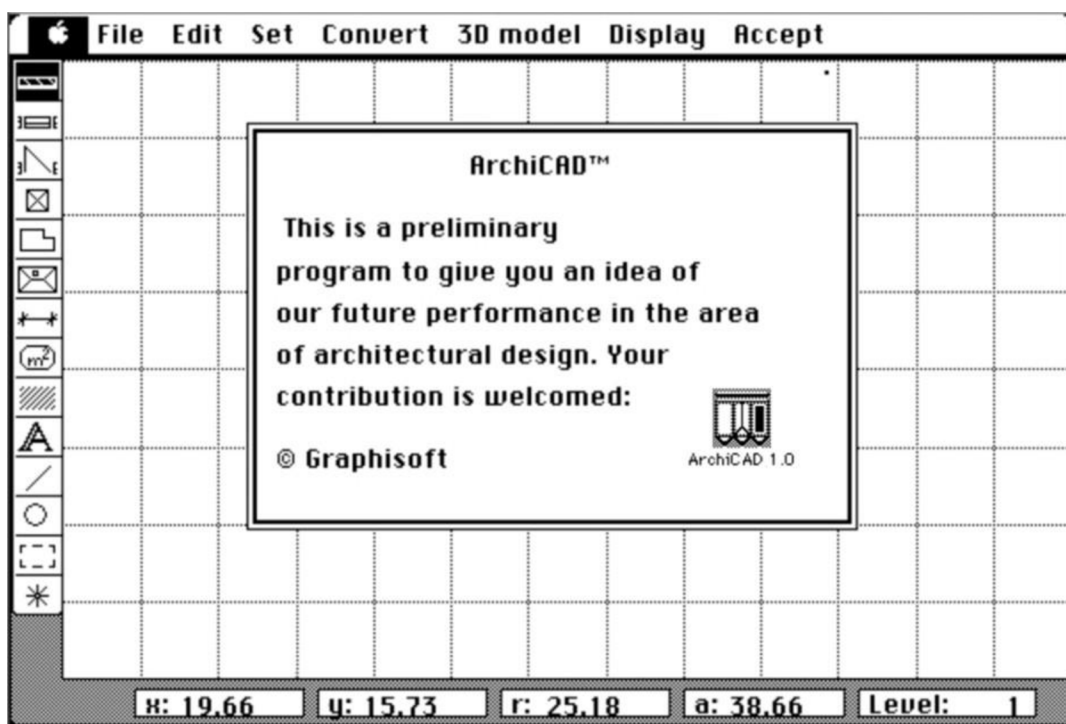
File Edit Set Convert 3D model Display Accept

ArchiCAD™

This is a preliminary program to give you an idea of our future performance in the area of architectural design. Your contribution is welcomed:

© Graphisoft

ArchiCAD 1.0

$m^2$

x: 19.66 y: 15.73 r: 25.18 a: 38.66 Level: 1